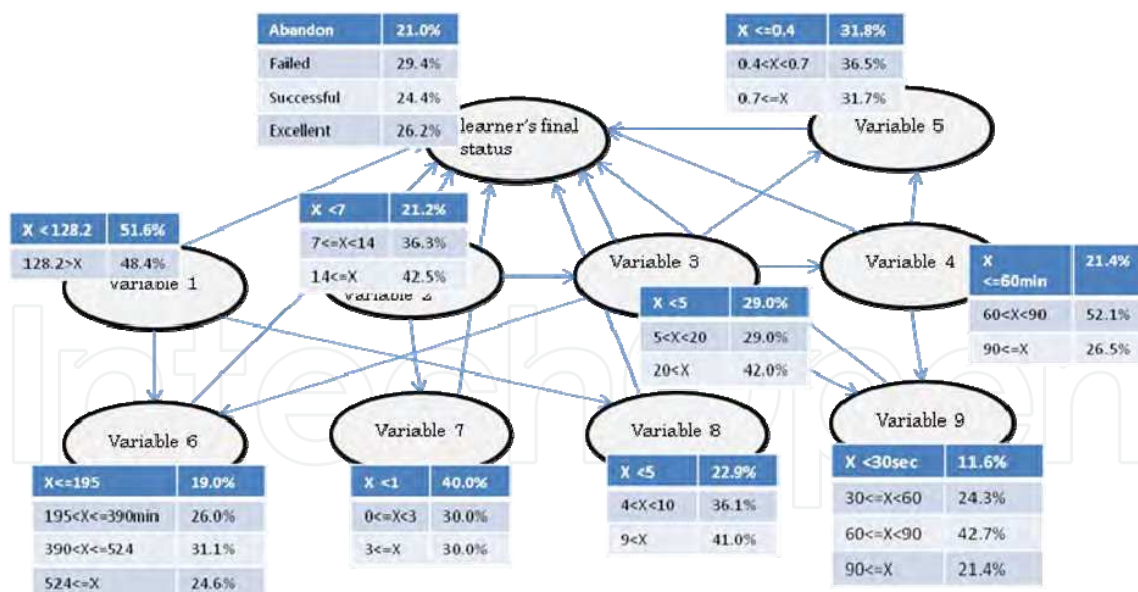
| Abandon | 21.0% |
|---|---|
| Failed | 29.4% |
| Successful | 24.4% |
| Excellent | 26.2% |

learner's final status

| X <=0.4 | 31.8% |
|---|---|
| 0.4<X<0.7 | 36.5% |
| 0.7<=X | 31.7% |

Variable 5

| X < 128.2 | 51.6% |
|---|---|
| 128.2>X | 48.4% |

Variable 1

| X <7 | 21.2% |
|---|---|
| 7<=X<14 | 36.3% |
| 14<=X | 42.5% |

Variable 2

Variable 3

Variable 4

| X <=60min | 21.4% |
|---|---|
| 60<X<90 | 52.1% |
| 90<=X | 26.5% |

| X <5 | 29.0% |
|---|---|
| 5<X<20 | 29.0% |
| 20<X | 42.0% |

Variable 6

| X<=195 | 19.0% |
|---|---|
| 195<X<=390min | 26.0% |
| 390<X<=524 | 31.1% |
| 524<=X | 24.6% |

Variable 7

| X <1 | 40.0% |
|---|---|
| 0<=X<3 | 30.0% |
| 3<=X | 30.0% |

Variable 8

| X <5 | 22.9% |
|---|---|
| 4<X<10 | 36.1% |
| 9<X | 41.0% |

Variable 9

| X <30sec | 11.6% |
|---|---|
| 30<=X<60 | 24.3% |
| 60<=X<90 | 42.7% |
| 90<=X | 21.4% |